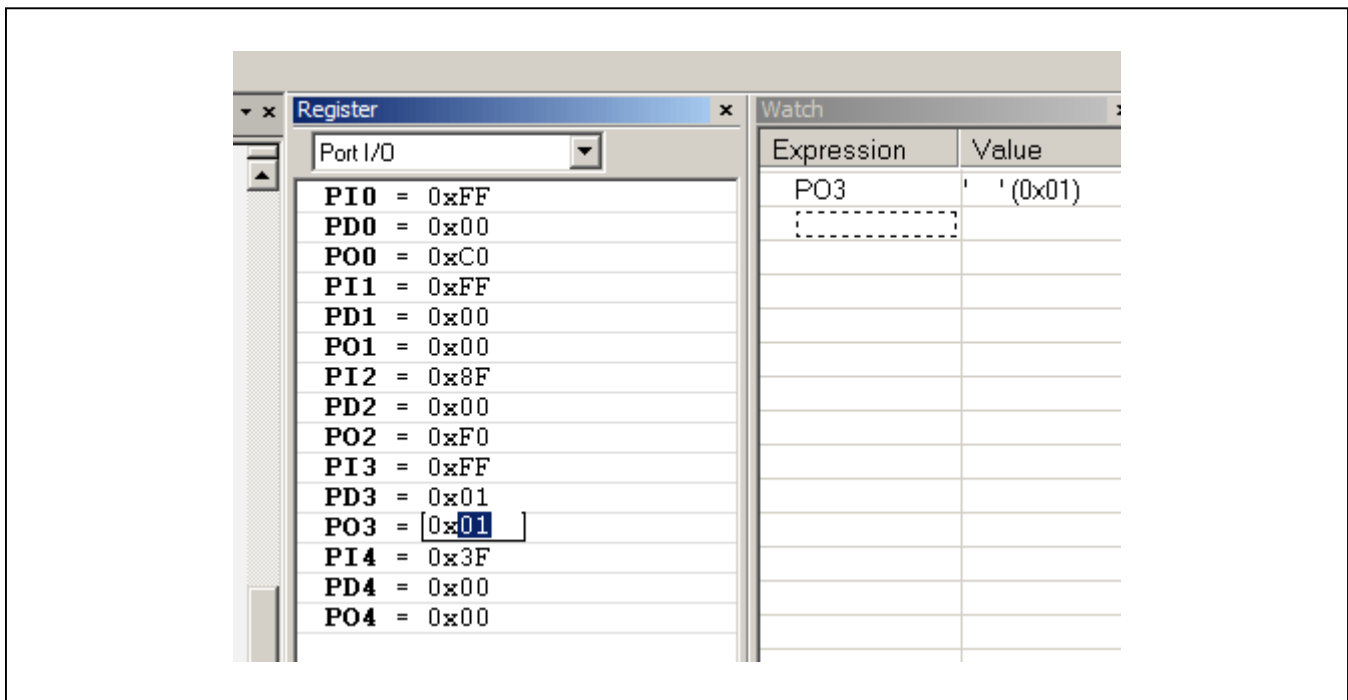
Register

Port I/O

PI0 = 0xFF
PD0 = 0x00
PO0 = 0xC0
PI1 = 0xFF
PD1 = 0x00
PO1 = 0x00
PI2 = 0x8F
PD2 = 0x00
PO2 = 0xF0
PI3 = 0xFF
PD3 = 0x01
PO3 = 0x01
PI4 = 0x3F
PD4 = 0x00
PO4 = 0x00

Watch

| Expression | Value |
|---|---|
| PO3 | ' '(0x01) |